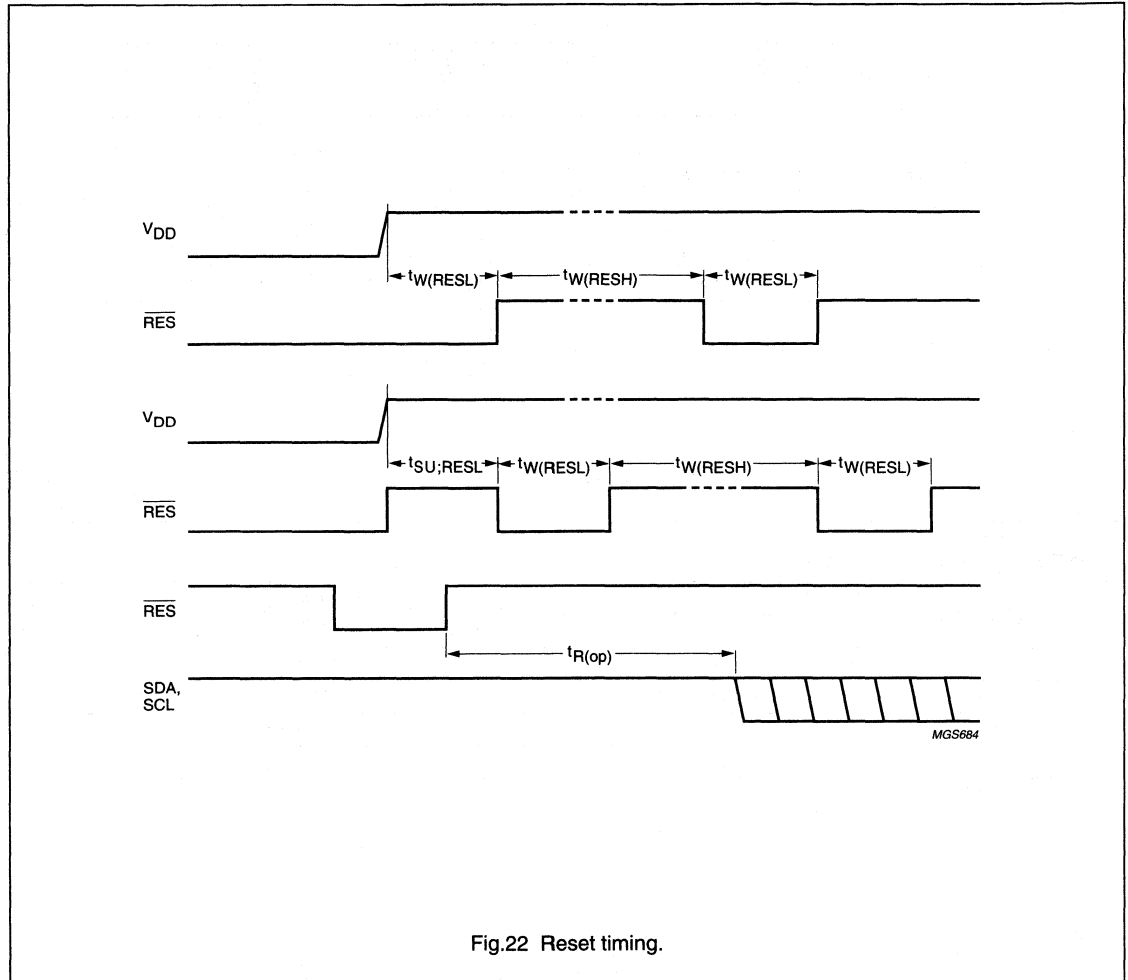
$V_{DD}$

$t_{W(RESL)}$ $t_{W(RESH)}$ $t_{W(RESL)}$

$\overline{RES}$

$V_{DD}$

$t_{SU;RESL}$ $t_{W(RESL)}$ $t_{W(RESH)}$ $t_{W(RESL)}$

$\overline{RES}$

$\overline{RES}$

$t_{R(op)}$

SDA, SCL

MGS684

Fig.22 Reset timing.